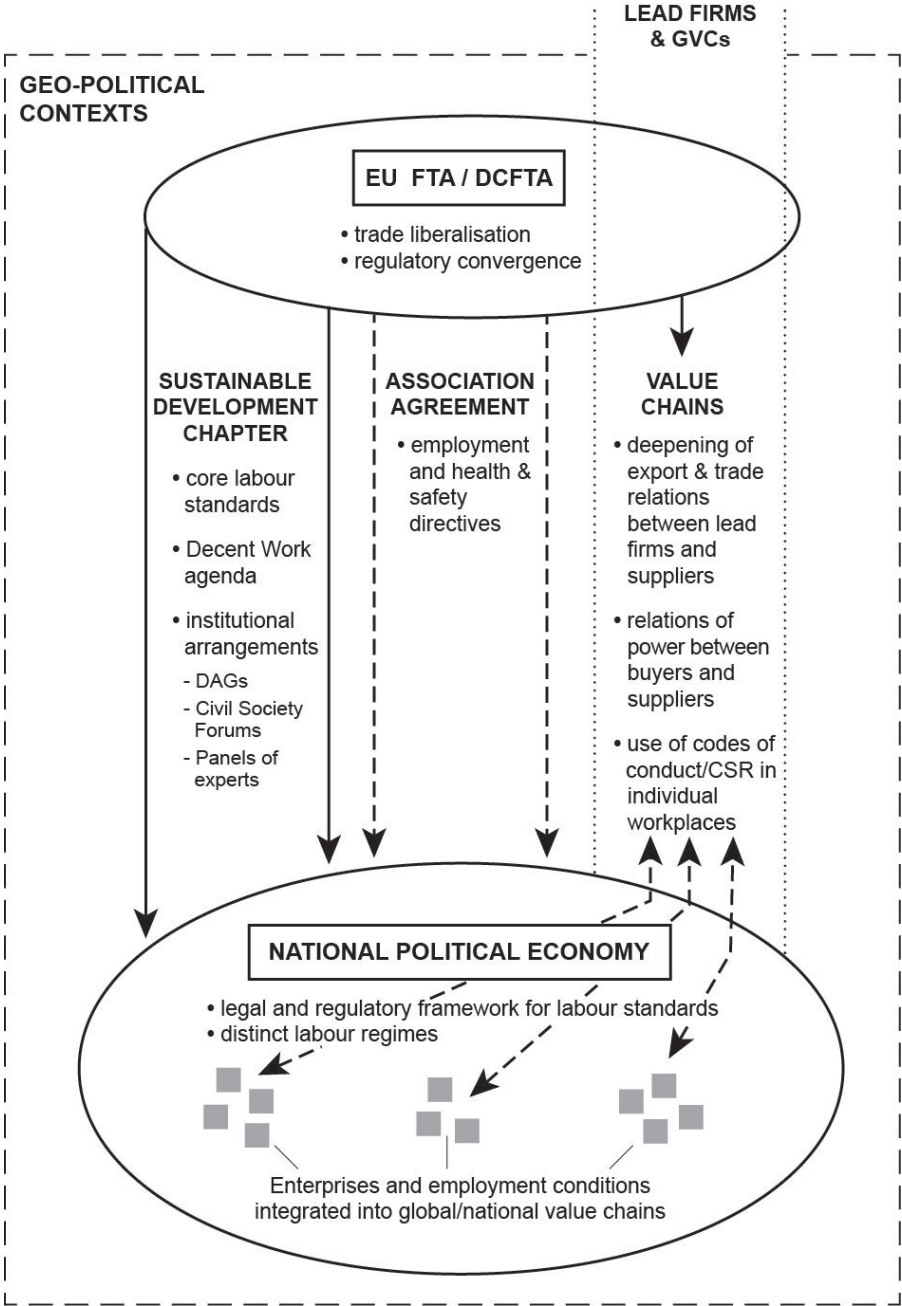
LEAD FIRMS & GVCs

GEO-POLITICAL CONTEXTS

EU FTA / DCFTA

• trade liberalisation
• regulatory convergence

SUSTAINABLE DEVELOPMENT CHAPTER

• core labour standards
• Decent Work agenda
• institutional arrangements
- DAGs
- Civil Society Forums
- Panels of experts

ASSOCIATION AGREEMENT

• employment and health & safety directives

VALUE CHAINS

• deepening of export & trade relations between lead firms and suppliers
• relations of power between buyers and suppliers
• use of codes of conduct/CSR in individual workplaces

NATIONAL POLITICAL ECONOMY

• legal and regulatory framework for labour standards
• distinct labour regimes

Enterprises and employment conditions integrated into global/national value chains